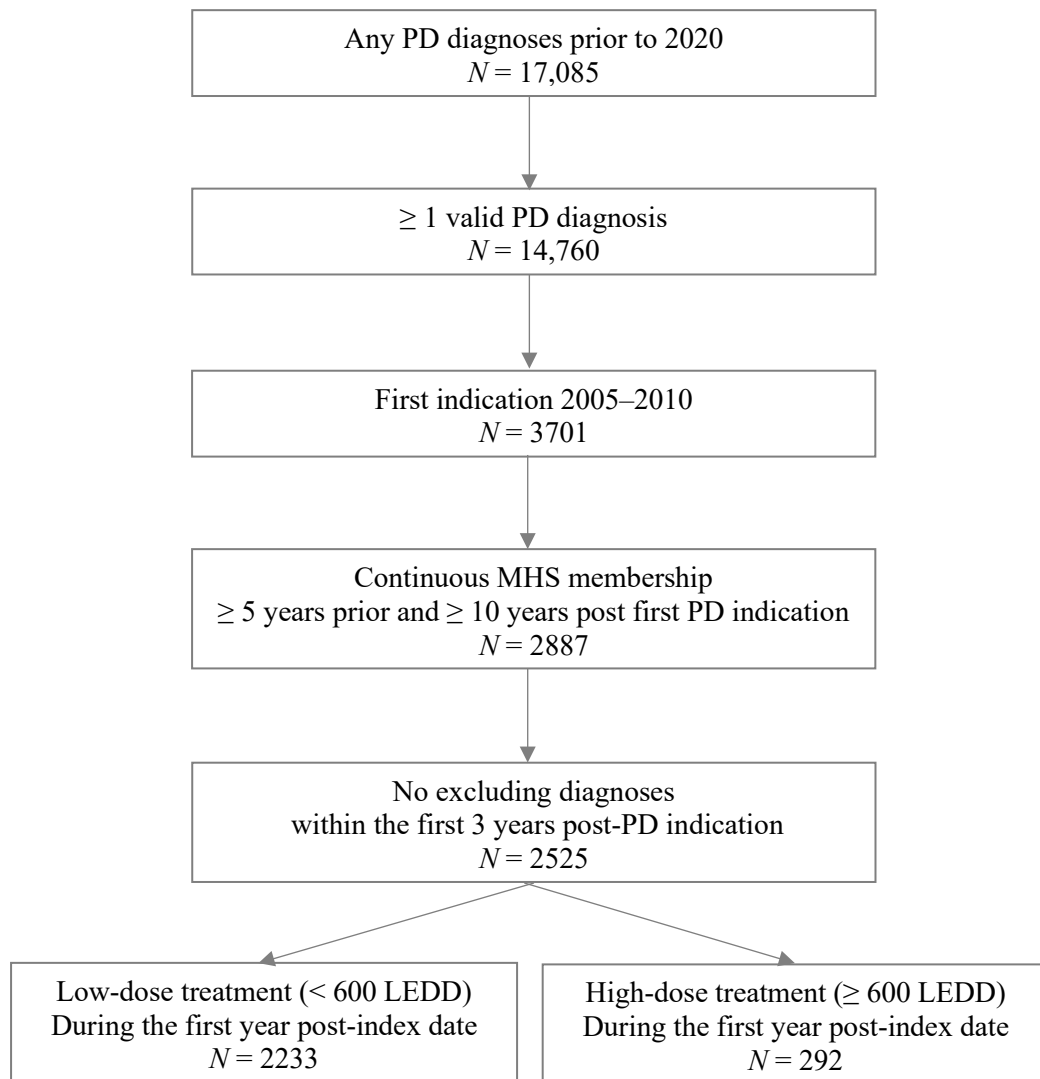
Any PD diagnoses prior to 2020
$N = 17,085$

$\geq 1$ valid PD diagnosis
$N = 14,760$

First indication 2005–2010
$N = 3701$

Continuous MHS membership
$\geq 5$ years prior and $\geq 10$ years post first PD indication
$N = 2887$

No excluding diagnoses
within the first 3 years post-PD indication
$N = 2525$

Low-dose treatment (< 600 LEDD)
During the first year post-index date
$N = 2233$

High-dose treatment ($\geq 600$ LEDD)
During the first year post-index date
$N = 292$